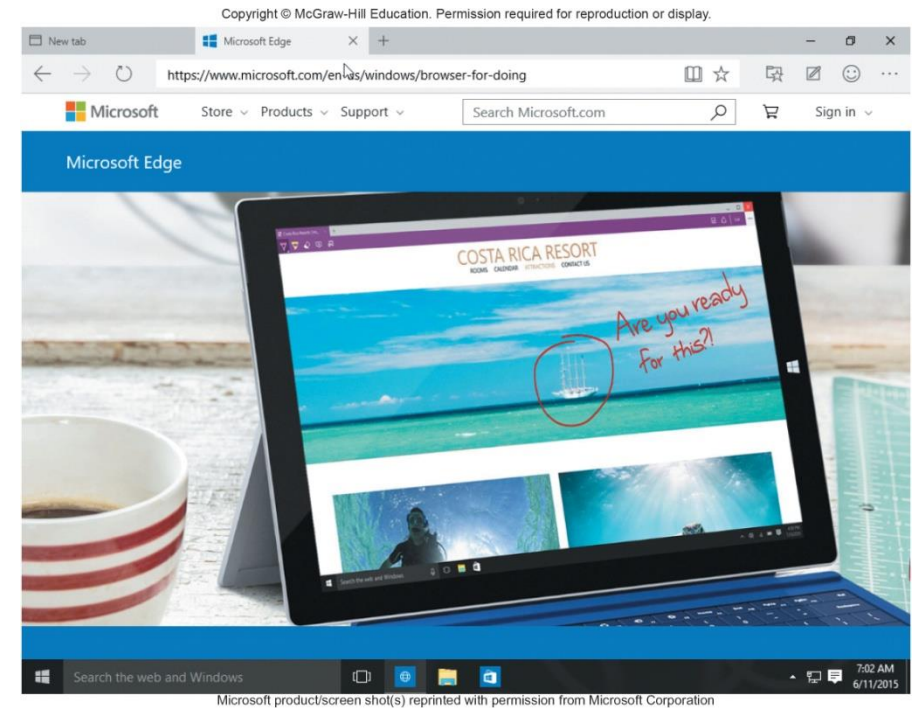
Copyright © McGraw-Hill Education. Permission required for reproduction or display.

New tab

Microsoft Edge

https://www.microsoft.com/en-us/windows/browser-for-doing

Microsoft

Store

Products

Support

Search Microsoft.com

Sign in

Microsoft Edge

COSTA RICA RESORT

ROOMS CALENDAR ATTRACTIONS CONTACT US

Are you ready for this?!

Search the web and Windows

Search the web and Windows

7:02 AM
6/11/2015

Microsoft product/screen shot(s) reprinted with permission from Microsoft Corporation